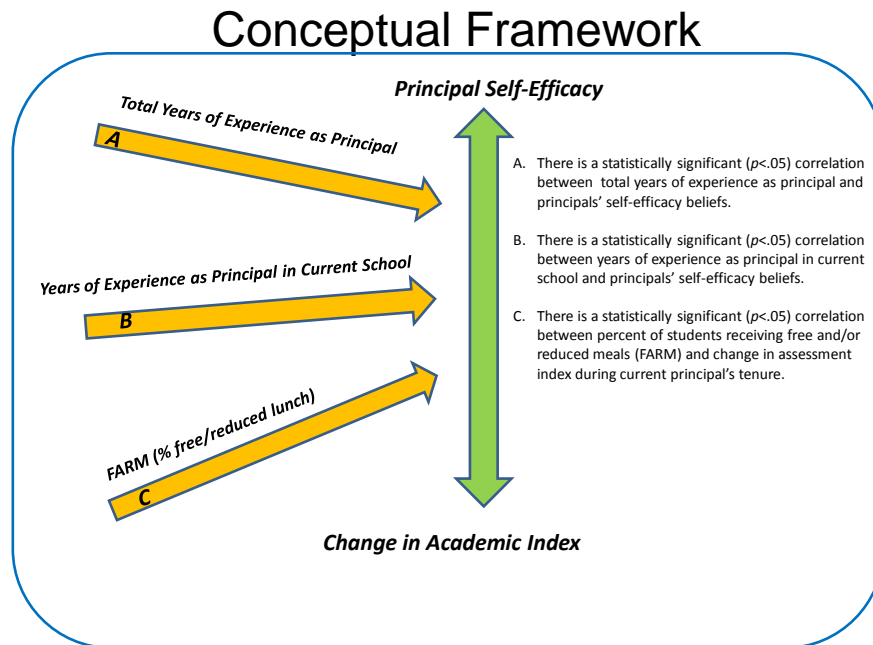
Conceptual Framework

Principal Self-Efficacy

Total Years of Experience as Principal

A

Years of Experience as Principal in Current School

B

FARM (% free/reduced lunch)

C

A. There is a statistically significant ($p$<.05) correlation between total years of experience as principal and principals' self-efficacy beliefs.

B. There is a statistically significant ($p$<.05) correlation between years of experience as principal in current school and principals' self-efficacy beliefs.

C. There is a statistically significant ($p$<.05) correlation between percent of students receiving free and/or reduced meals (FARM) and change in assessment index during current principal's tenure.

Change in Academic Index